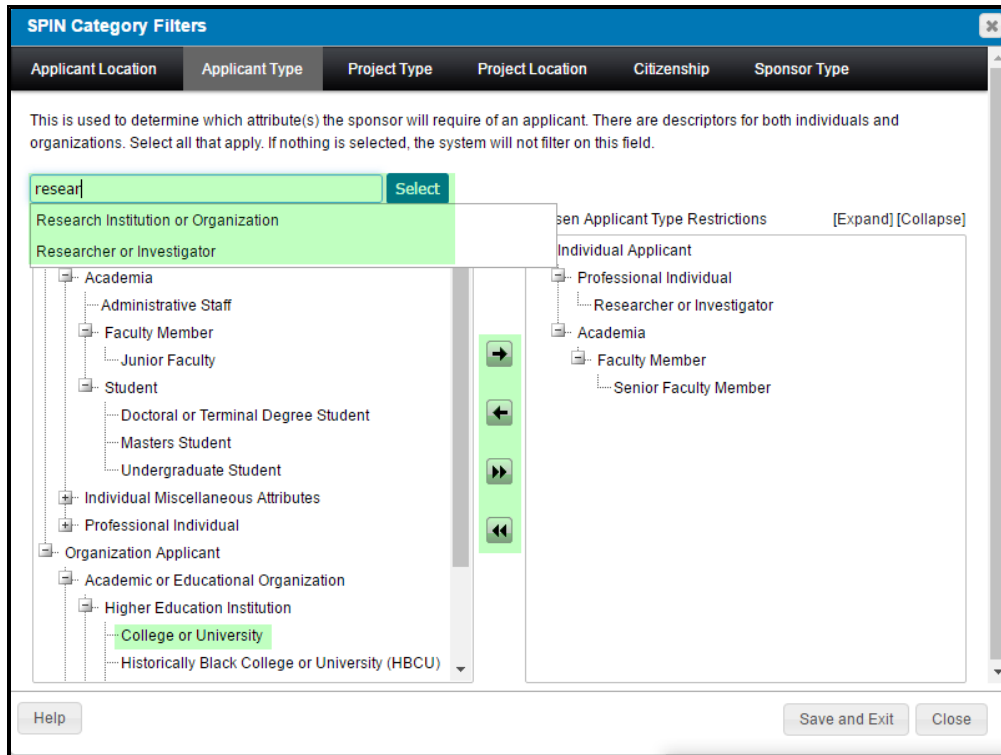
SPIN Category Filters

Applicant Location | Applicant Type | Project Type | Project Location | Citizenship | Sponsor Type

This is used to determine which attribute(s) the sponsor will require of an applicant. There are descriptors for both individuals and organizations. Select all that apply. If nothing is selected, the system will not filter on this field.

resear
Select

Research Institution or Organization
Researcher or Investigator

Academia
Administrative Staff
Faculty Member
Junior Faculty
Student
Doctoral or Terminal Degree Student
Masters Student
Undergraduate Student
Individual Miscellaneous Attributes
Professional Individual
Organization Applicant
Academic or Educational Organization
Higher Education Institution
College or University
Historically Black College or University (HBCU)

sen Applicant Type Restrictions
[Expand] [Collapse]

Individual Applicant
Professional Individual
Researcher or Investigator
Academia
Faculty Member
Senior Faculty Member

Help
Save and Exit
Close